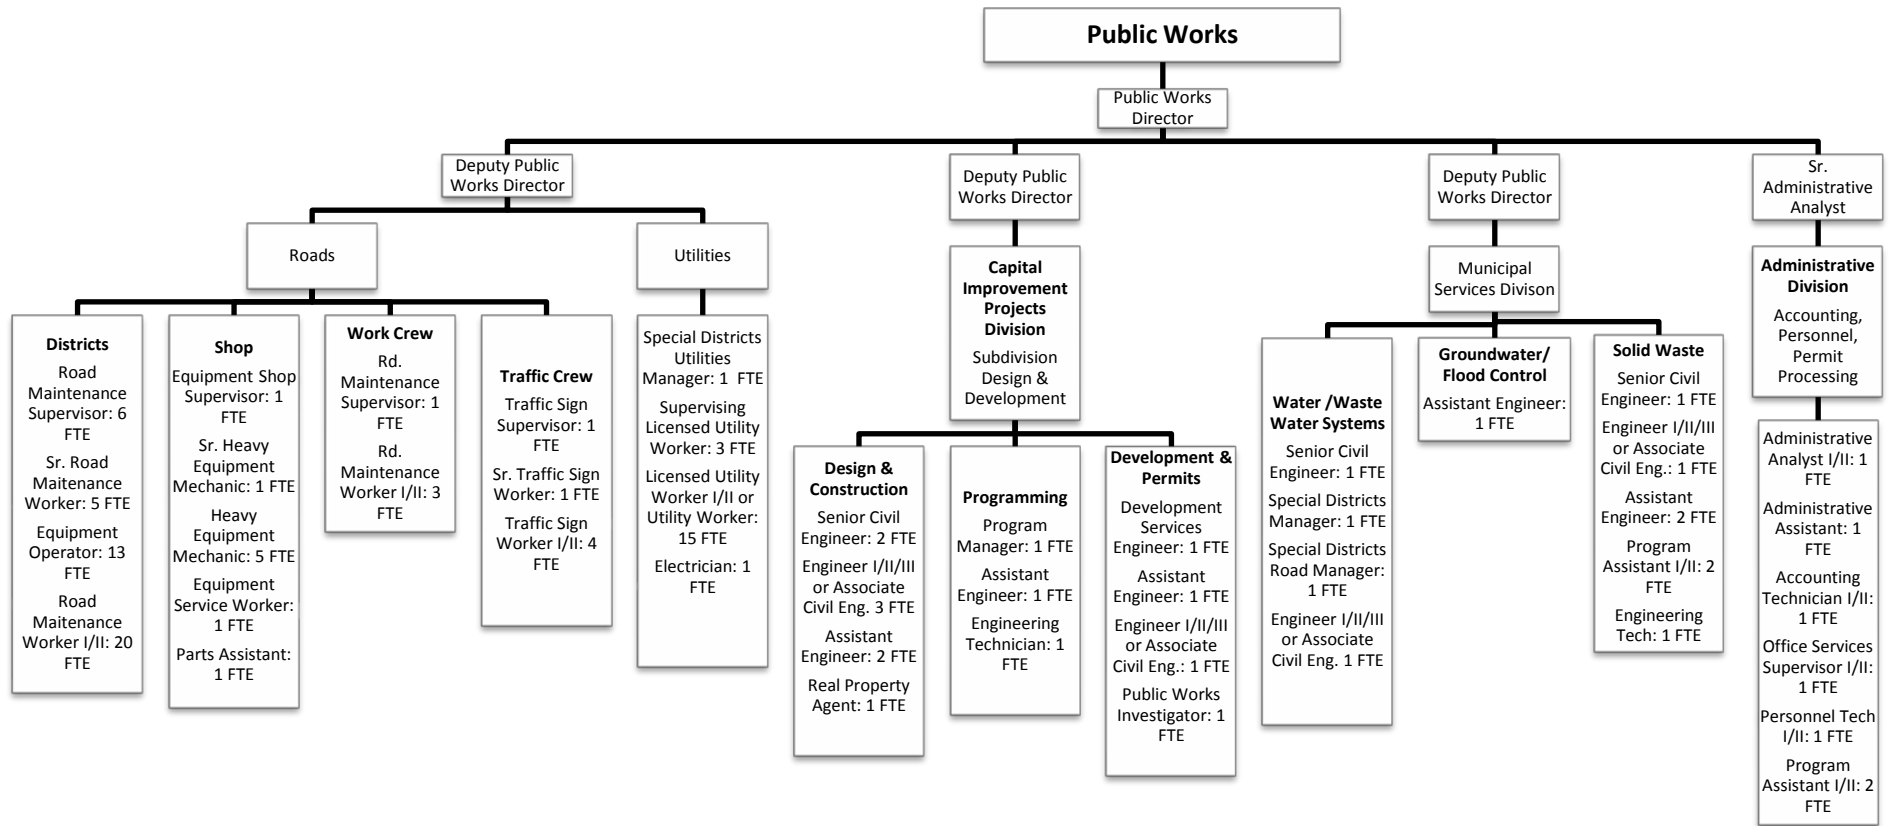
Public Works

Public Works Director

Deputy Public Works Director

Roads

Districts
Road Maintenance Supervisor: 6 FTE
Sr. Road Maitenance Worker: 5 FTE
Equipment Operator: 13 FTE
Road Maitenance Worker I/II: 20 FTE

Shop
Equipment Shop Supervisor: 1 FTE
Sr. Heavy Equipment Mechanic: 1 FTE
Heavy Equipment Mechanic: 5 FTE
Equipment Service Worker: 1 FTE
Parts Assistant: 1 FTE

Work Crew
Rd. Maintenance Supervisor: 1 FTE
Rd. Maintenance Worker I/II: 3 FTE

Traffic Crew
Traffic Sign Supervisor: 1 FTE
Sr. Traffic Sign Worker: 1 FTE
Traffic Sign Worker I/II: 4 FTE

Utilities

Special Districts Utilities Manager: 1 FTE
Supervising Licensed Utility Worker: 3 FTE
Licensed Utility Worker I/II or Utility Worker: 15 FTE
Electrician: 1 FTE

Deputy Public Works Director

Capital Improvement Projects Division
Subdivision Design & Development

Design & Construction
Senior Civil Engineer: 2 FTE
Engineer I/II/III or Associate Civil Eng. 3 FTE
Assistant Engineer: 2 FTE
Real Property Agent: 1 FTE

Programming
Program Manager: 1 FTE
Assistant Engineer: 1 FTE
Engineering Technician: 1 FTE

Development & Permits
Development Services Engineer: 1 FTE
Assistant Engineer: 1 FTE
Engineer I/II/III or Associate Civil Eng.: 1 FTE
Public Works Investigator: 1 FTE

Deputy Public Works Director

Municipal Services Divison

Water /Waste Water Systems
Senior Civil Engineer: 1 FTE
Special Districts Manager: 1 FTE
Special Districts Road Manager: 1 FTE
Engineer I/II/III or Associate Civil Eng. 1 FTE

Groundwater/ Flood Control
Assistant Engineer: 1 FTE

Solid Waste
Senior Civil Engineer: 1 FTE
Engineer I/II/III or Associate Civil Eng.: 1 FTE
Assistant Engineer: 2 FTE
Program Assistant I/II: 2 FTE
Engineering Tech: 1 FTE

Sr. Administrative Analyst

Administrative Division
Accounting, Personnel, Permit Processing

Administrative Analyst I/II: 1 FTE
Administrative Assistant: 1 FTE
Accounting Technician I/II: 1 FTE
Office Services Supervisor I/II: 1 FTE
Personnel Tech I/II: 1 FTE
Program Assistant I/II: 2 FTE